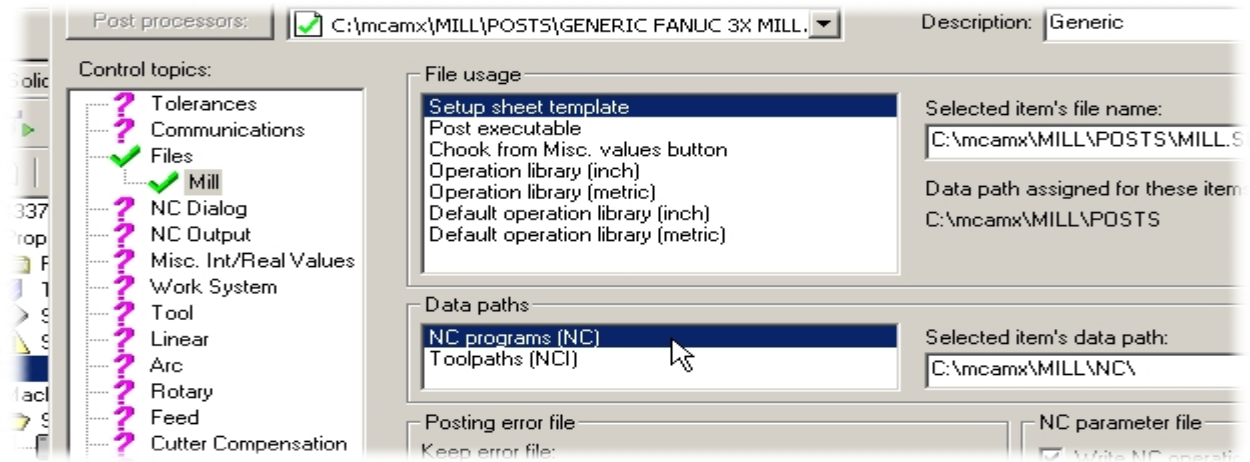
Post processors: C:\mcamx\MILL\POSTS\GENERIC FANUC 3X MILL.

Description: Generic

olic

Control topics:

Tolerances
Communications
Files
Mill
NC Dialog
NC Output
Misc. Int/Real Values
Work System
Tool
Linear
Arc
Rotary
Feed
Cutter Compensation

337
rop
F
T
S
S
lacl
S

File usage

Setup sheet template
Post executable
Chook from Misc. values button
Operation library (inch)
Operation library (metric)
Default operation library (inch)
Default operation library (metric)

Selected item's file name:
C:\mcamx\MILL\POSTS\MILL.S

Data path assigned for these item
C:\mcamx\MILL\POSTS

Data paths

NC programs (NC)
Toolpaths (NCI)

Selected item's data path:
C:\mcamx\MILL\NC\

Posting error file
Keep error file:

NC parameter file
Write NC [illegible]